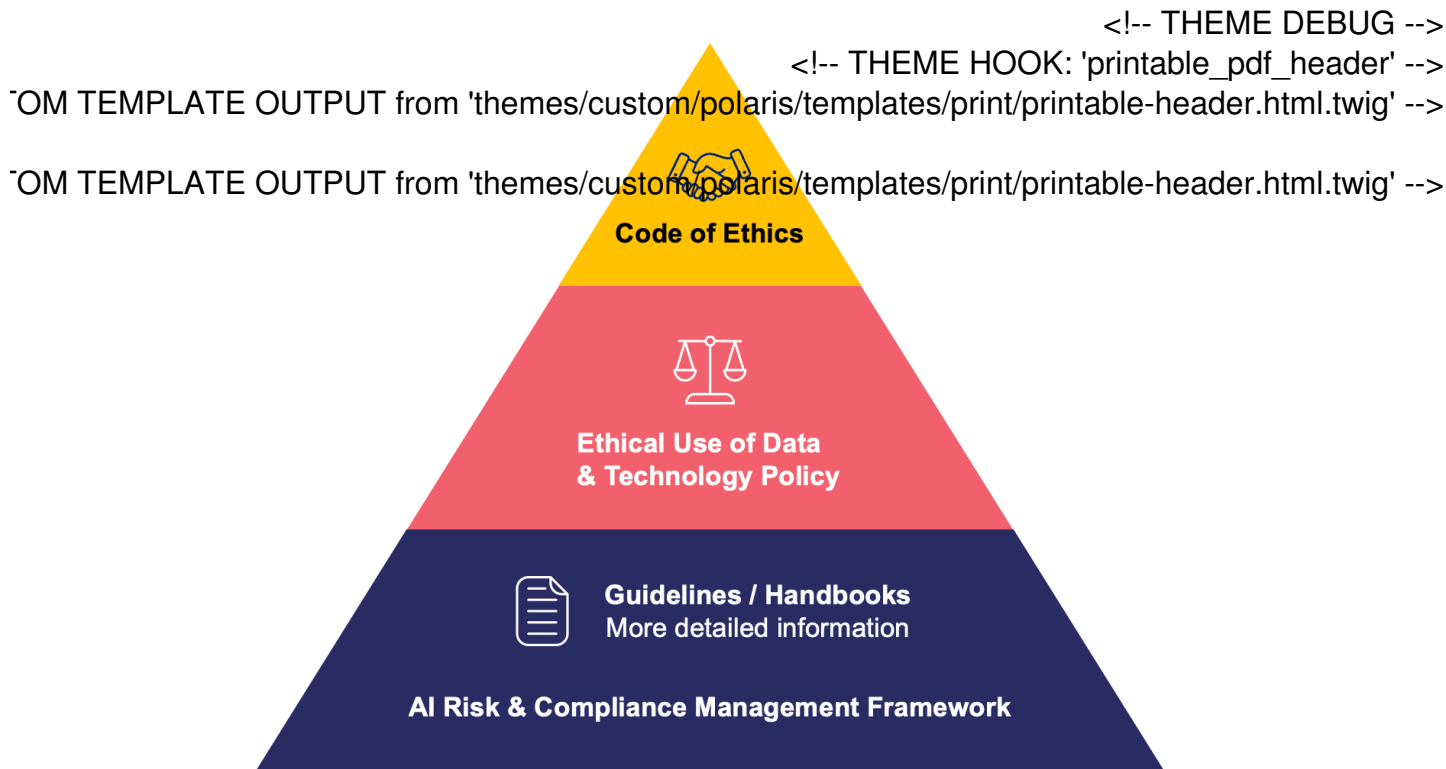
<!-- THEME DEBUG -->
<!-- THEME HOOK: 'printable_pdf_header' -->
ˉOM TEMPLATE OUTPUT from 'themes/custom/polaris/templates/print/printable-header.html.twig' -->

ˉOM TEMPLATE OUTPUT from 'themes/custom/polaris/templates/print/printable-header.html.twig' -->

Code of Ethics

Ethical Use of Data & Technology Policy

Guidelines / Handbooks
More detailed information

AI Risk & Compliance Management Framework